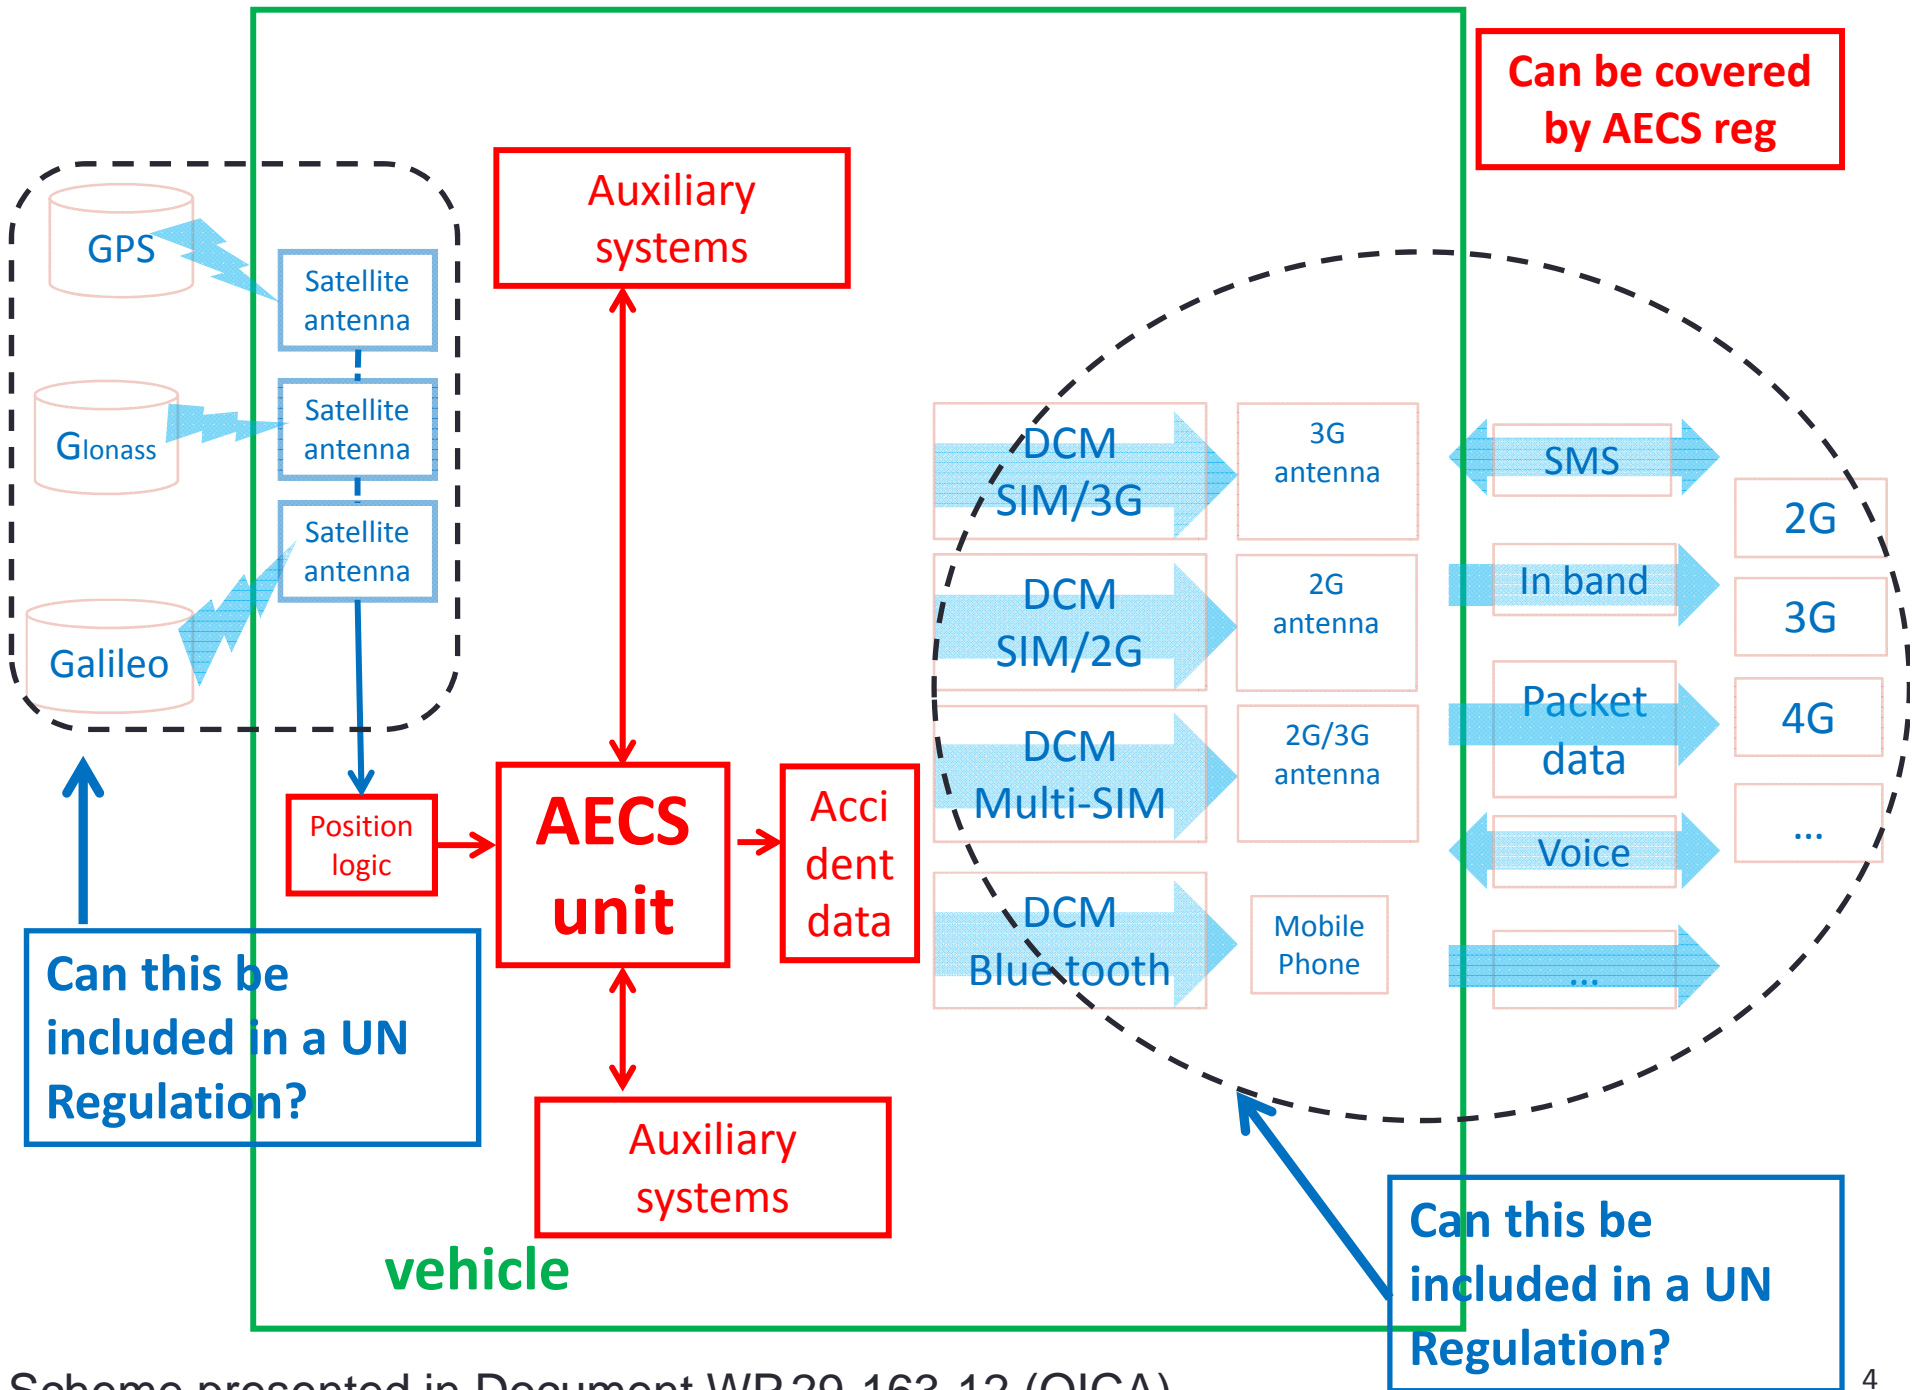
Can be covered by AECS reg

GPS

Glonass

Galileo

Satellite antenna

Satellite antenna

Satellite antenna

Auxiliary systems

Position logic

AECS unit

Acci dent data

Auxiliary systems

vehicle

Can this be included in a UN Regulation?

DCM SIM/3G

3G antenna

DCM SIM/2G

2G antenna

DCM Multi-SIM

2G/3G antenna

DCM Blue tooth

Mobile Phone

SMS

In band

Packet data

Voice

...

2G

3G

4G

...

Can this be included in a UN Regulation?

Scheme presented in Document WP.29-163-12 (OICA)

4